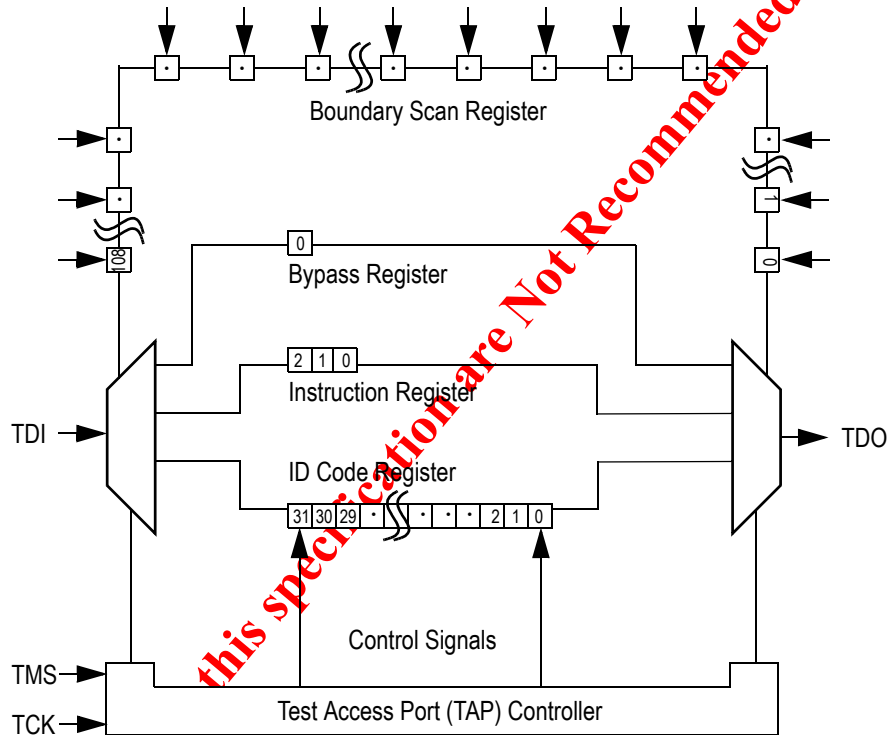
Boundary Scan Register

108

1

0

0

Bypass Register

2 1 0

Instruction Register

TDI

TDO

ID Code Register

31 30 29 · · · · 2 1 0

Control Signals

TMS

TCK

Test Access Port (TAP) Controller

this specification are Not Recommended